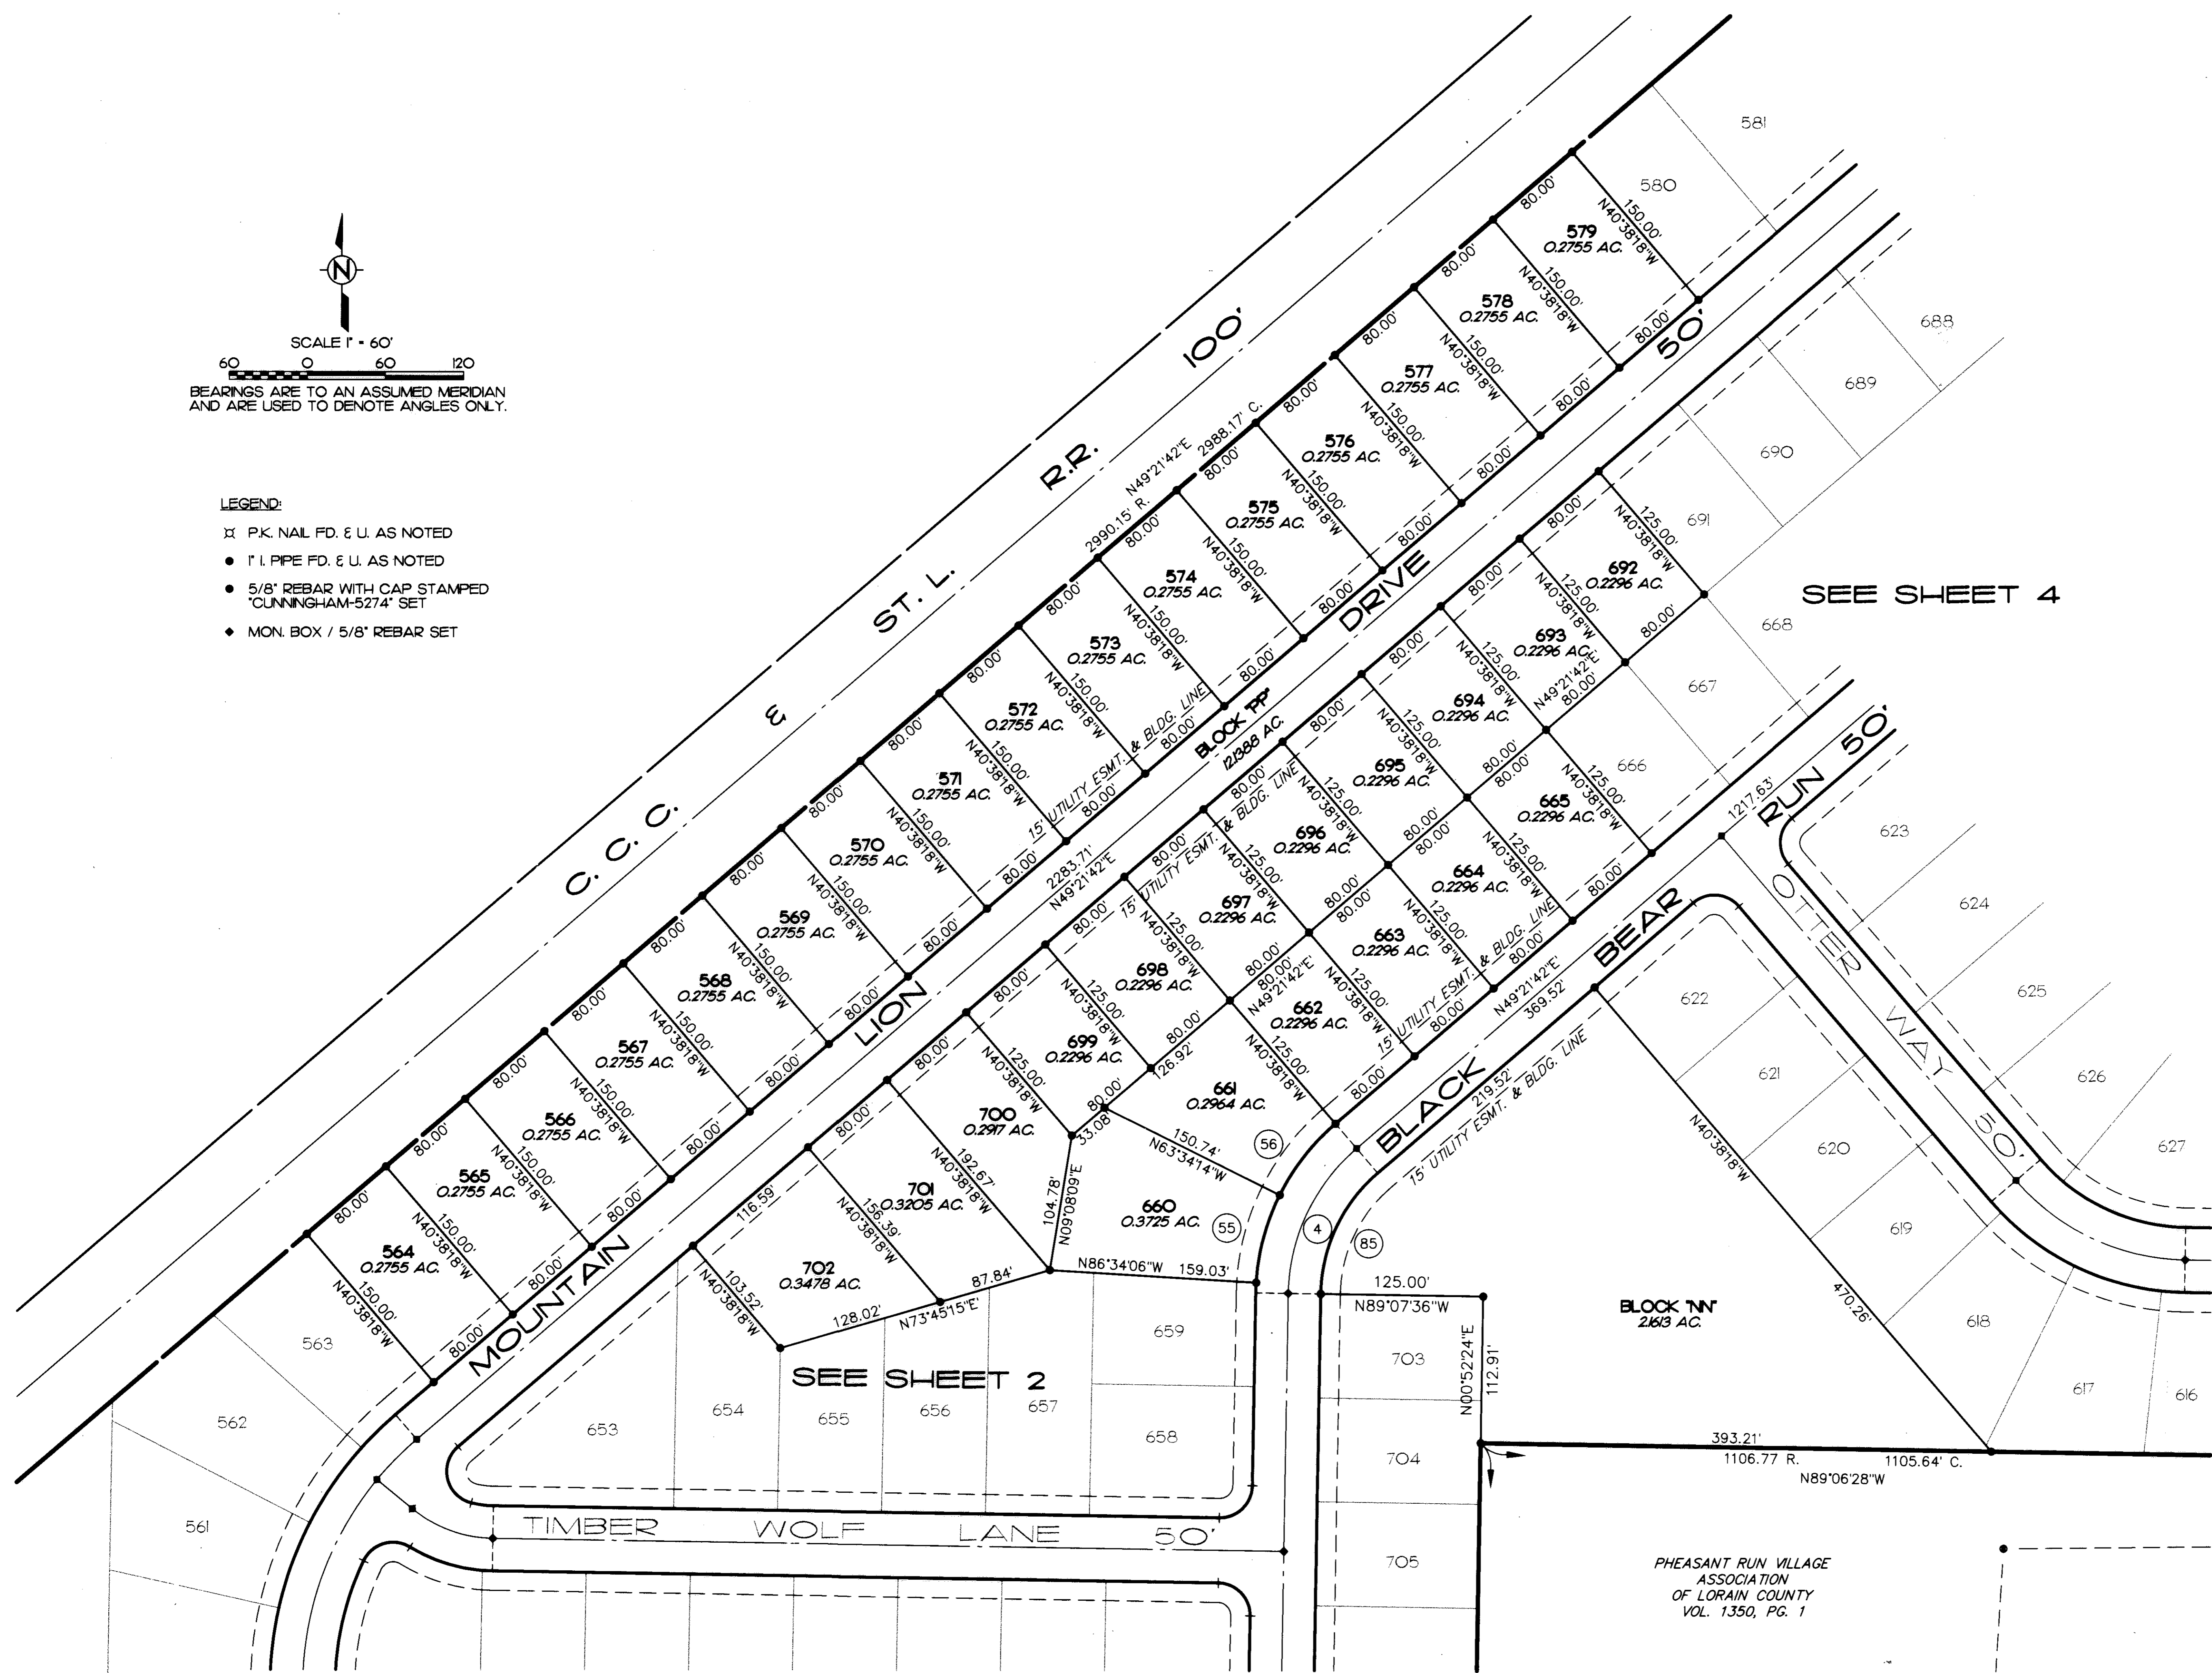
N

SCALE 1" = 60'
60 0 60 120

BEARINGS ARE TO AN ASSUMED MERIDIAN AND ARE USED TO DENOTE ANGLES ONLY.

LEGEND:
P.K. NAIL FD. & U. AS NOTED
1" I. PIPE FD. & U. AS NOTED
5/8" REBAR WITH CAP STAMPED "CUNNINGHAM-5274" SET
MON. BOX / 5/8" REBAR SET

C. C. C. & ST. L. R.R. 100'

N49°21'42"E 2988.17' C. 2990.15' R.

MOUNTAIN LION DRIVE 50'

2283.71' N49°21'42"E

BLOCK "PP" 1.21388 AC.

15' UTILITY ESMT. & BLDG. LINE

564 0.2755 AC.
565 0.2755 AC.
566 0.2755 AC.
567 0.2755 AC.
568 0.2755 AC.
569 0.2755 AC.
570 0.2755 AC.
571 0.2755 AC.
572 0.2755 AC.
573 0.2755 AC.
574 0.2755 AC.
575 0.2755 AC.
576 0.2755 AC.
577 0.2755 AC.
578 0.2755 AC.
579 0.2755 AC.

80.00'
150.00'
N40°38'18"W

580
581
688
689
690
691
668
667
666
623
624
625
626
627
622
621
620
619
618
617
616
563
562
561

SEE SHEET 4

692 0.2296 AC.
693 0.2296 AC.
694 0.2296 AC.
695 0.2296 AC.
696 0.2296 AC.
697 0.2296 AC.
698 0.2296 AC.
699 0.2296 AC.
665 0.2296 AC.
664 0.2296 AC.
663 0.2296 AC.
662 0.2296 AC.
661 0.2964 AC.
660 0.3725 AC.
700 0.2917 AC.
701 0.3205 AC.
702 0.3478 AC.

125.00'
N49°21'42"E
126.92'
33.08
150.74'
N63°34'14"W
104.78'
N09°08'09"E
192.67'
156.39'
116.59'
103.52'
128.02'
N73°45'15"E
87.84'
N86°34'06"W 159.03'

BLACK BEAR RUN 50'
1217.63'
N49°21'42"E 369.52'
219.52'
OTTER WAY 50'

56
55
4
85

125.00'
N89°07'36"W
N00°52'24"E 112.91'

BLOCK "NN" 2.1613 AC.
470.26'

659
658
657
656
655
654
653
703
704
705

SEE SHEET 2

TIMBER WOLF LANE 50'

393.21'
1106.77 R.
1105.64' C.
N89°06'28"W

PHEASANT RUN VILLAGE ASSOCIATION OF LORAIN COUNTY VOL. 1350, PG. 1